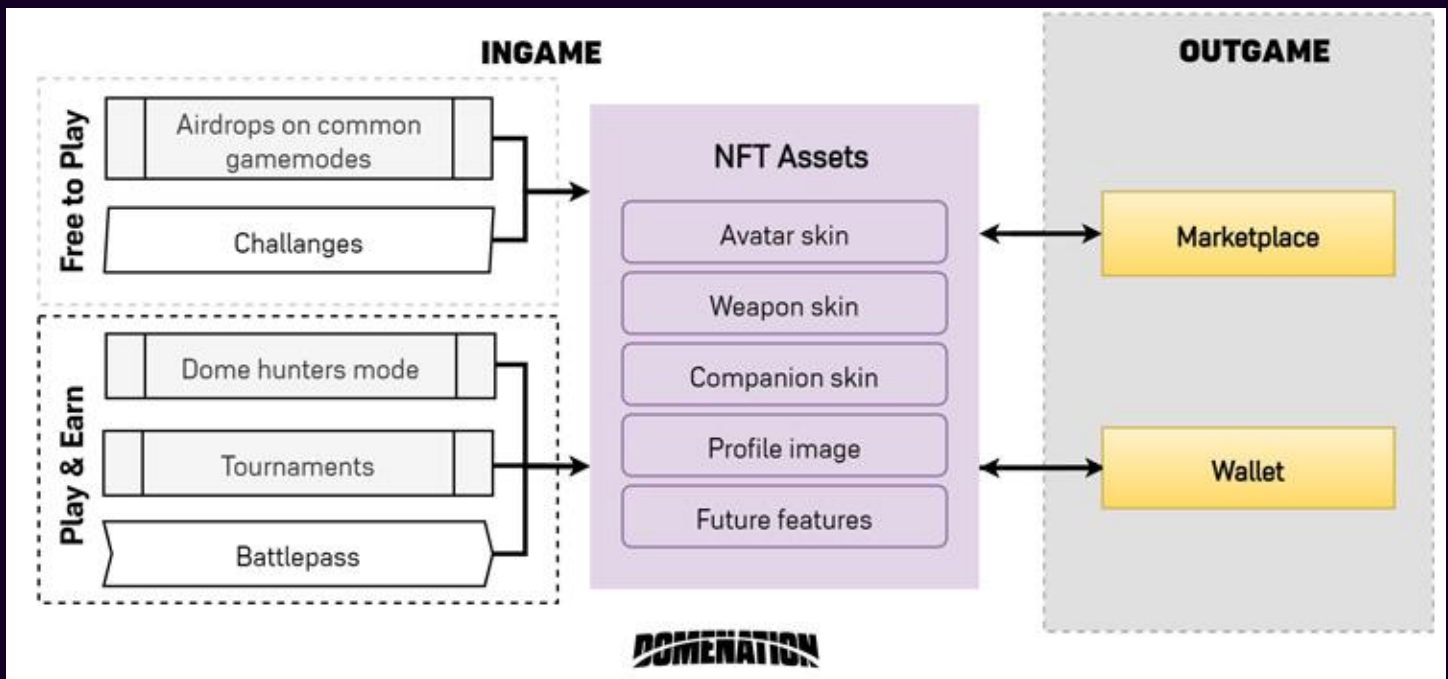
INGAME

OUTGAME

Free to Play

Airdrops on common gamemodes

Challanges

Play & Earn

Dome hunters mode

Tournaments

Battlepass

NFT Assets

Avatar skin

Weapon skin

Companion skin

Profile image

Future features

Marketplace

Wallet

DOMENATION